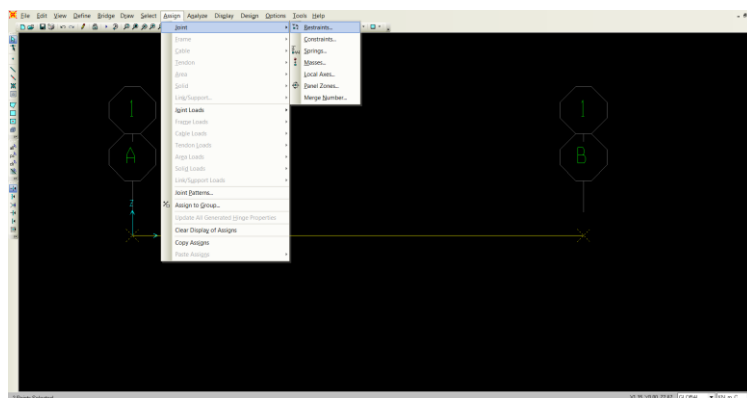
File Edit View Define Bridge Draw Select Assign Analyze Display Design Options Tools Help

Joint
Frame
Cable
Tendon
Area
Solid
Link/Support
Joint Loads
Frame Loads
Cable Loads
Tendon Loads
Area Loads
Solid Loads
Link/Support Loads
Joint Patterns...
Assign to Group...
Update All Generated Hinge Properties
Clear Display of Assigns
Copy Assigns
Paste Assigns

Restraints...
Constraints...
Springs...
Masses...
Local Axes...
Panel Zones...
Merge Number...

1
A
1
B
Z
X

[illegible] Selected
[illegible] GLOBAL KN, m, C